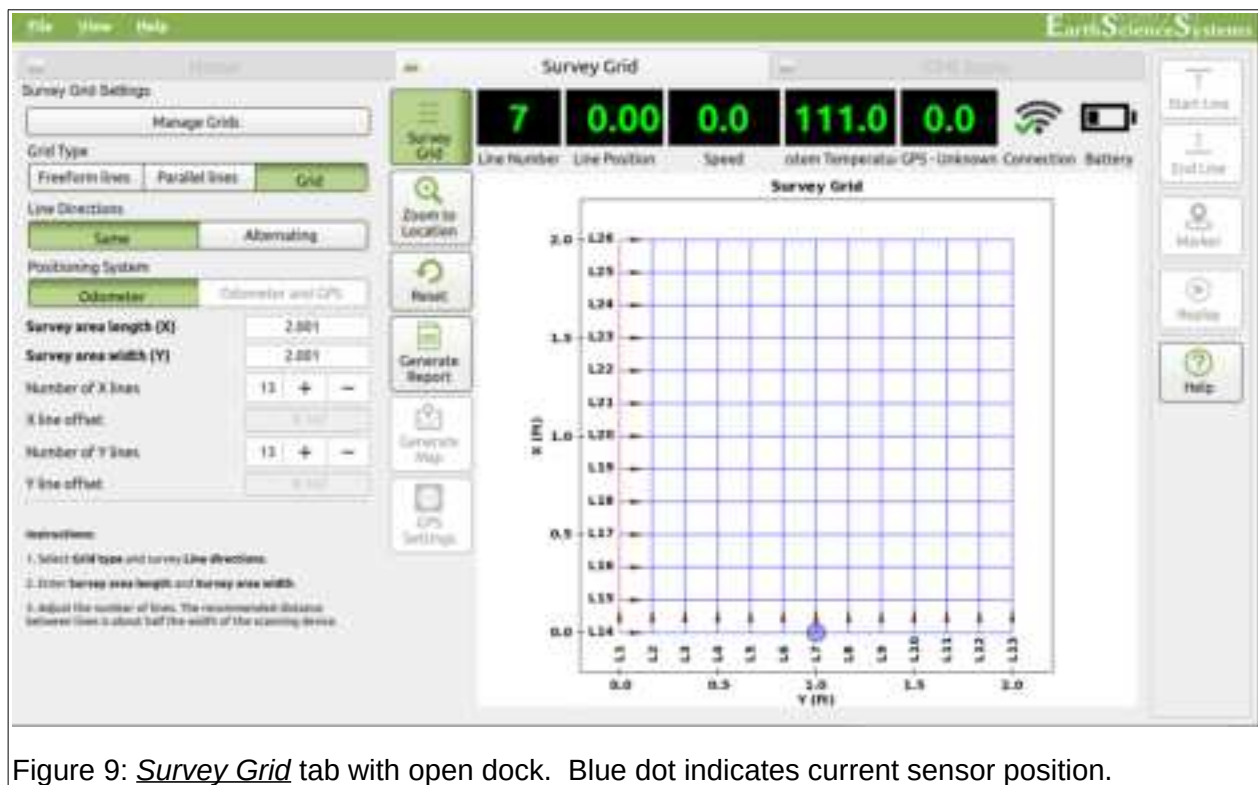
File View Help

EarthScienceSystems

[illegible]

Survey Grid

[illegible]

Survey Grid Settings

Manage Grids

Grid Type

Freeform lines | Parallel lines | Grid

Line Directions

Same | Alternating

Positioning System

Odometer | Odometer and GPS

Survey area length (X) 2.001

Survey area width (Y) 2.001

Number of X lines 13 + −

X line offset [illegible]

Number of Y lines 13 + −

Y line offset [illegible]

Instructions:

1. Select Grid type and survey Line directions.

2. Enter Survey area length and Survey area width.

3. Adjust the number of lines. The recommended distance between lines is about half the width of the scanning device.

Survey Grid

Zoom to Location

Reset

Generate Report

Generate Map

GPS Settings

7 Line Number

0.00 Line Position

0.0 Speed

111.0 ntem Temperatu

0.0 GPS - Unknown

Connection

Battery

Survey Grid

2.0 L26
L25
L24
1.5 L23
L22
L21
1.0 L20
L19
L18
0.5 L17
L16
L15
0.0 L14

X (ft)

L1 L2 L3 L4 L5 L6 L7 L8 L9 L10 L11 L12 L13

0.0 0.5 1.0 1.5 2.0

Y (ft)

Start Line

End Line

Marker

Replay

Help

Figure 9: Survey Grid tab with open dock. Blue dot indicates current sensor position.